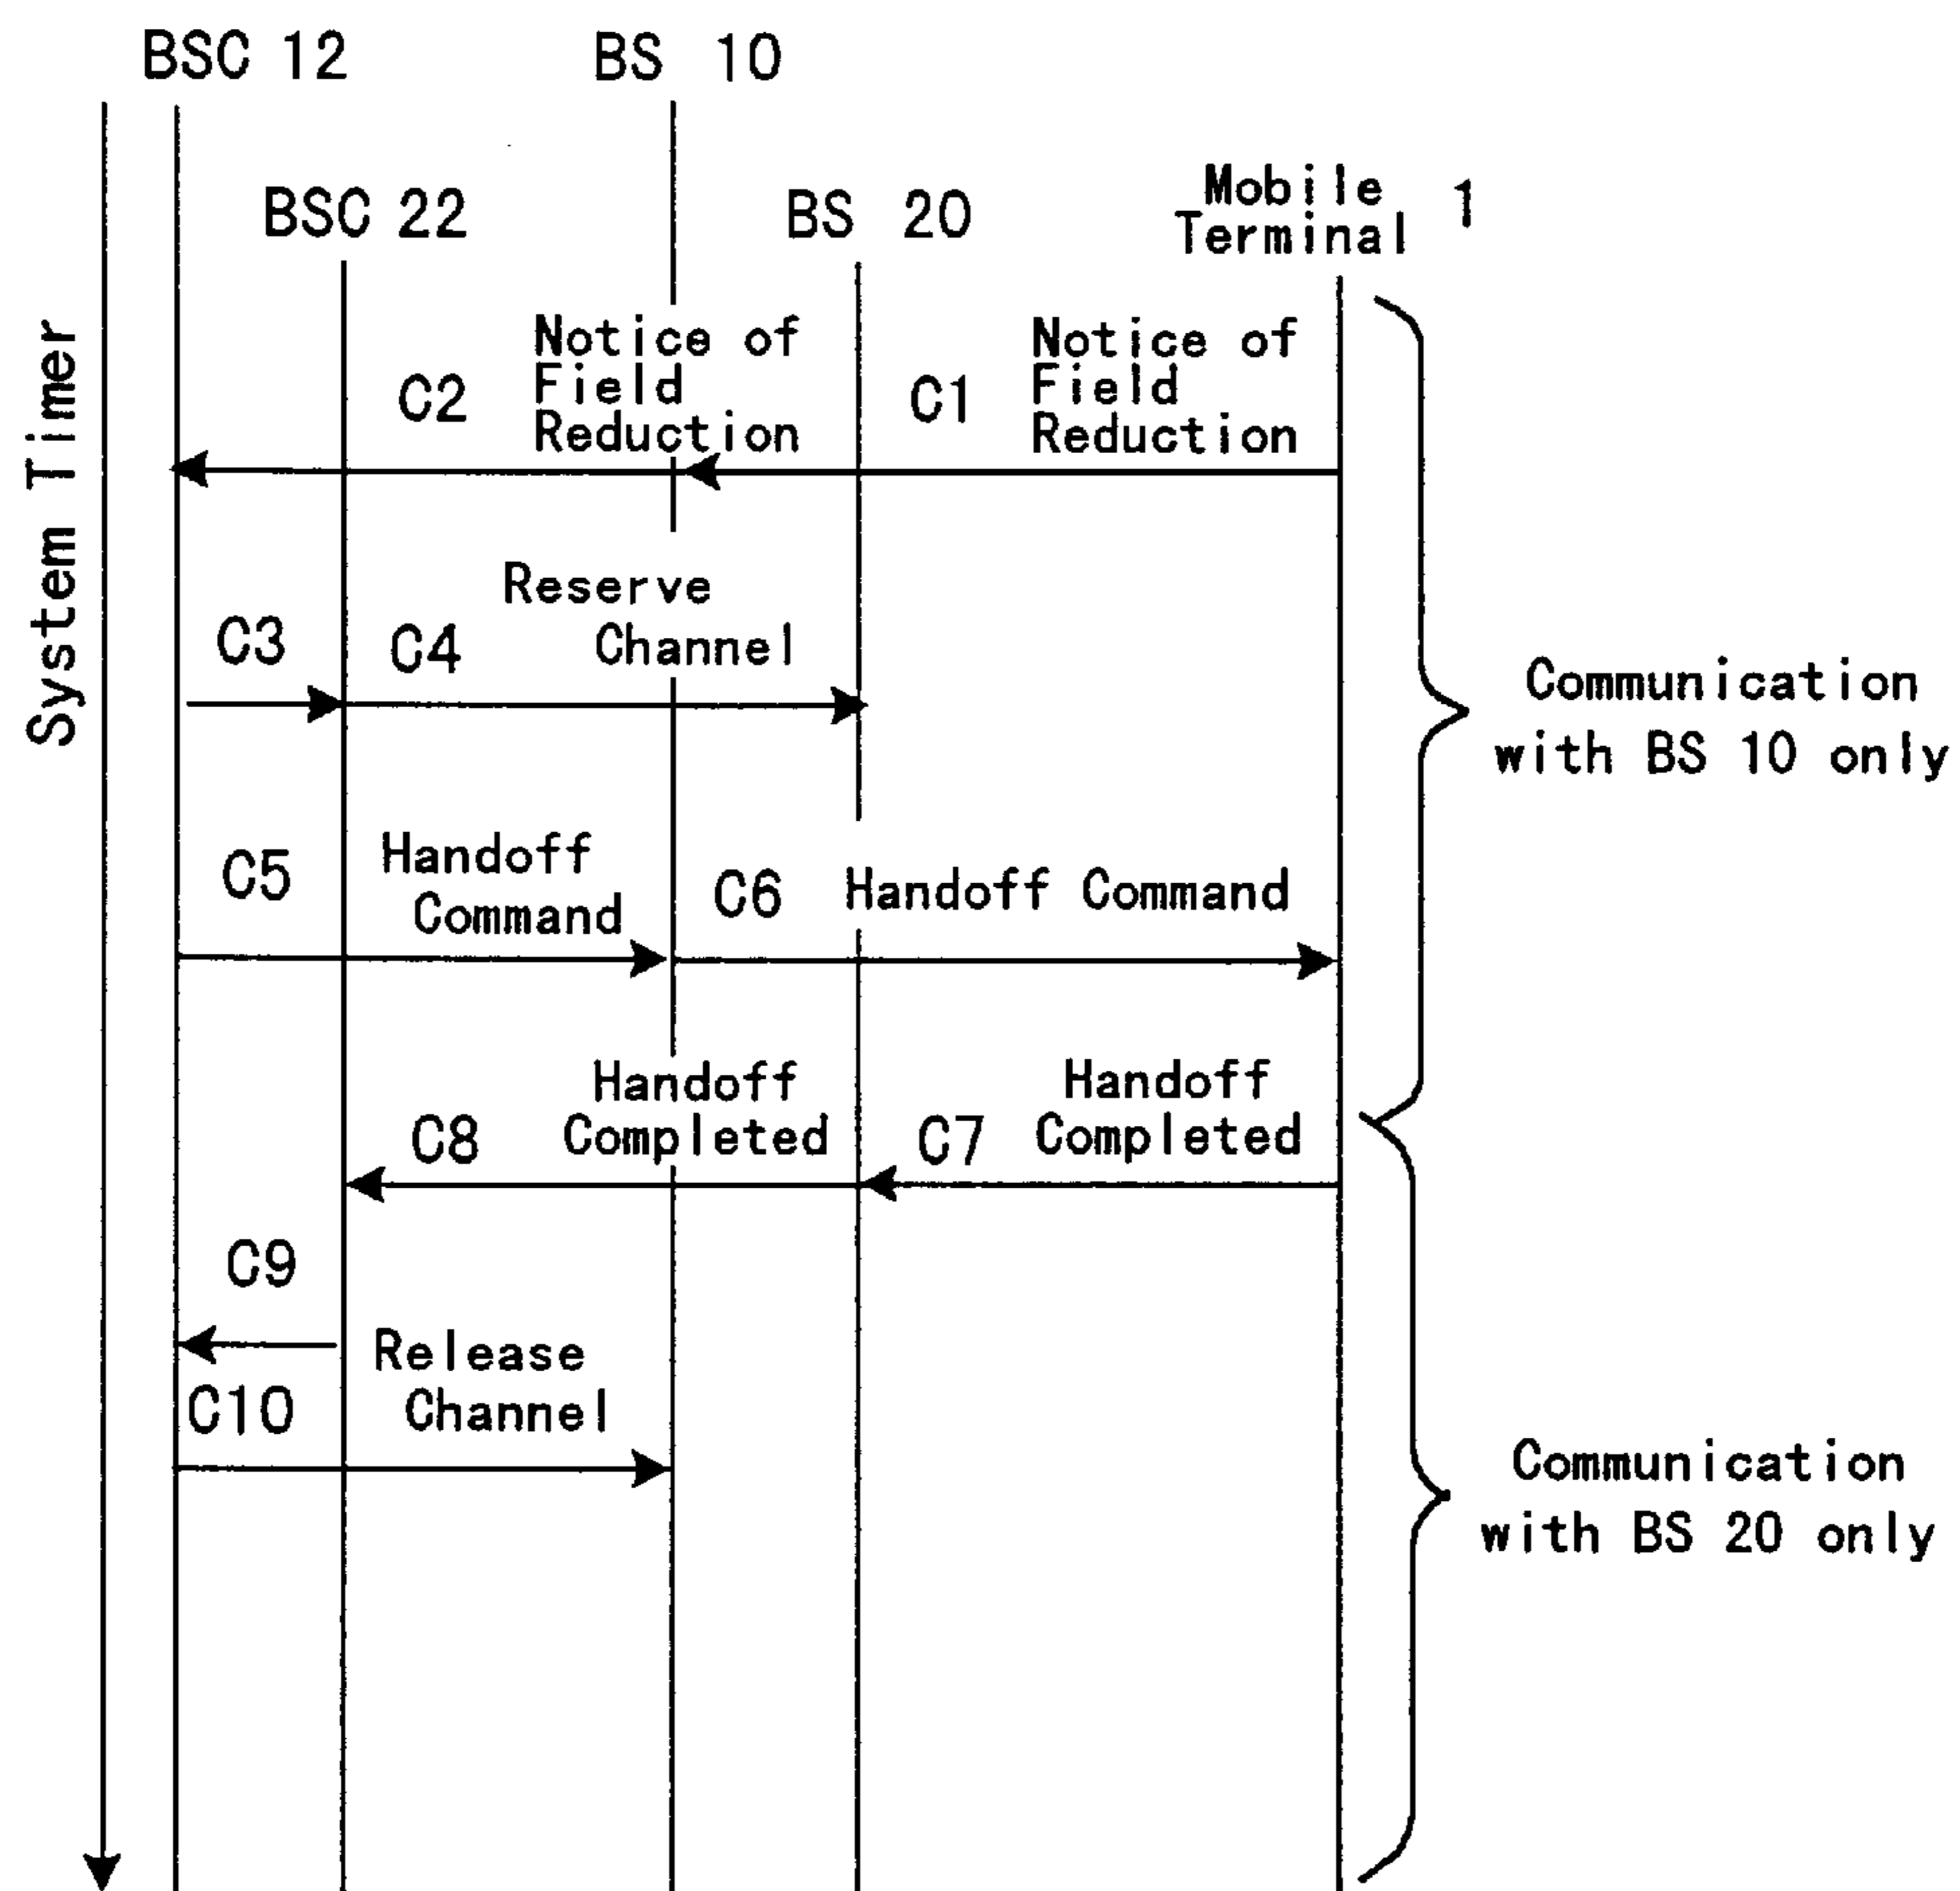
BSC 12
BS 10
BSC 22
BS 20
Mobile Terminal 1
System Timer
C2
Notice of Field Reduction
C1
Notice of Field Reduction
Reserve Channel
C3
C4
Communication with BS 10 only
C5
Handoff Command
C6
Handoff Command
Handoff Completed
C8
C7
Handoff Completed
C9
Release Channel
C10
Communication with BS 20 only